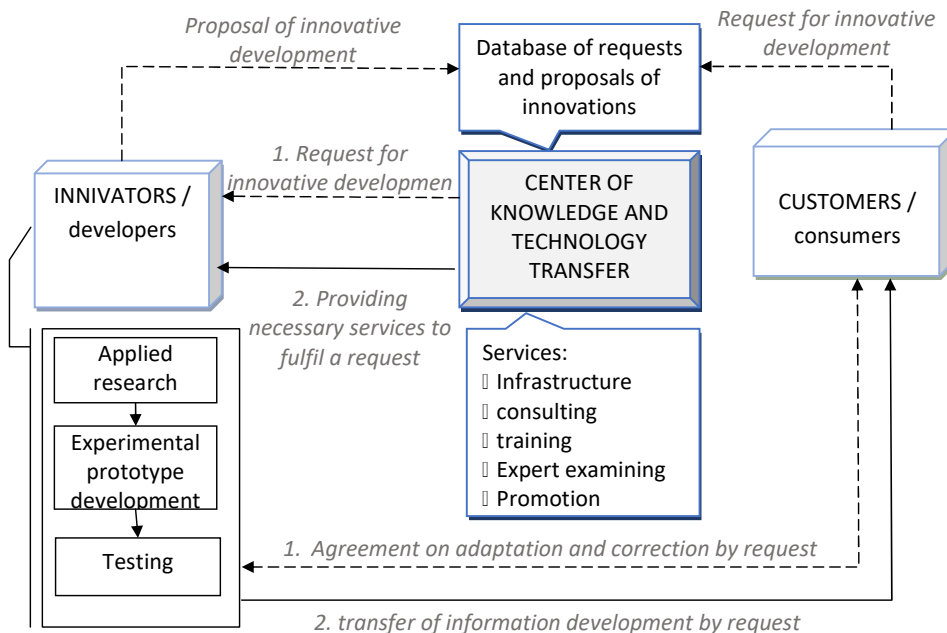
Proposal of innovative development

Database of requests and proposals of innovations

Request for innovative development

1. Request for innovative developmen

INNIVATORS / developers

CENTER OF KNOWLEDGE AND TECHNOLOGY TRANSFER

CUSTOMERS / consumers

2. Providing necessary services to fulfil a request

Applied research

Experimental prototype development

Testing

Services:
 Infrastructure
 consulting
 training
 Expert examining
 Promotion

1. Agreement on adaptation and correction by request

2. transfer of information development by request